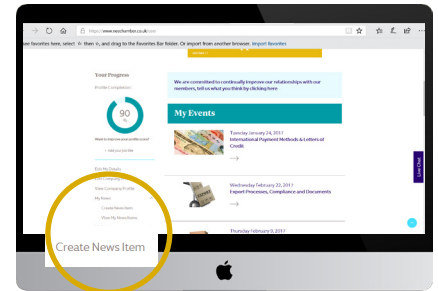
https://www.wechamber.co.uk/

ite favorites here, select ☆ then ☆, and drag to the Favorites Bar folder. Or import from another browser. Import favorites

Your Progress

Profile Completion

90
%

Want to improve your profile score?

Add your job title

Edit My Details

View Company Profile

My News

Create News Item

Show My News Items

We are committed to continually improve our relationships with our members, tell us what you think by clicking here

My Events

Tuesday January 24, 2017
International Payment Methods & Letters of Credit

Wednesday February 22, 2017
Export Processes, Compliance and Documents

Thursday February 9, 2017

Live Chat

Create News Item